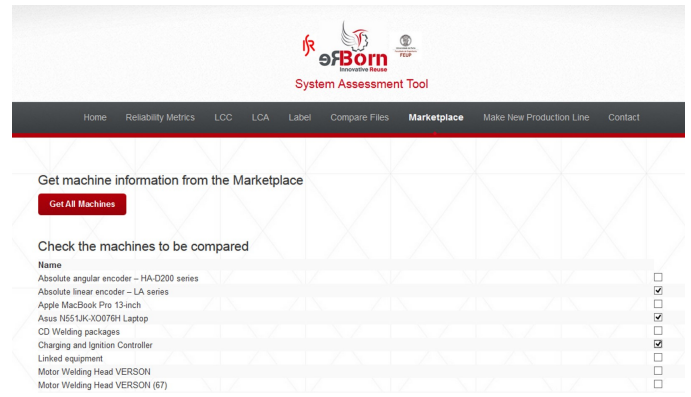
ReBorn
Innovative Reuse
FEUP
System Assessment Tool

Home Reliability Metrics LCC LCA Label Compare Files Marketplace Make New Production Line Contact

Get machine information from the Marketplace

Get All Machines

Check the machines to be compared

| Name | |
|---|---|
| Absolute angular encoder – HA-D200 series | ☐ |
| Absolute linear encoder – LA series | ☑ |
| Apple MacBook Pro 13-inch | ☐ |
| Asus N551JK-XO076H Laptop | ☑ |
| CD Welding packages | ☐ |
| Charging and Ignition Controller | ☑ |
| Linked equipment | ☐ |
| Motor Welding Head VERSON | ☐ |
| Motor Welding Head VERSON (67) | ☐ |